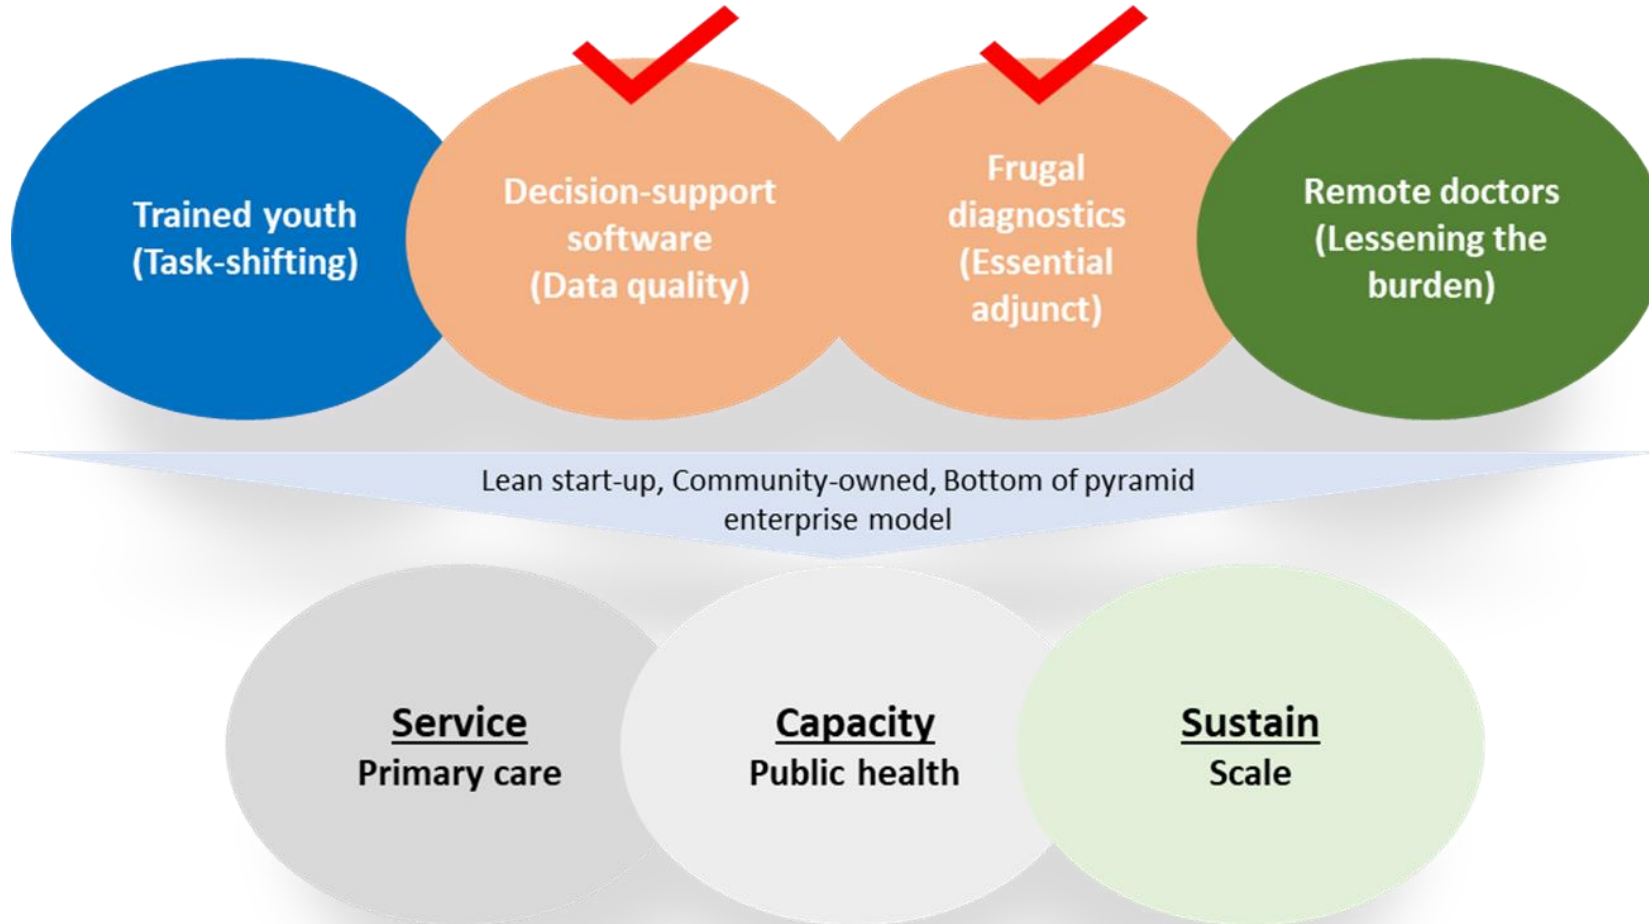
Trained youth
(Task-shifting)

Decision-support software
(Data quality)

Frugal diagnostics
(Essential adjunct)

Remote doctors
(Lessening the burden)

Lean start-up, Community-owned, Bottom of pyramid enterprise model

Service
Primary care

Capacity
Public health

Sustain
Scale